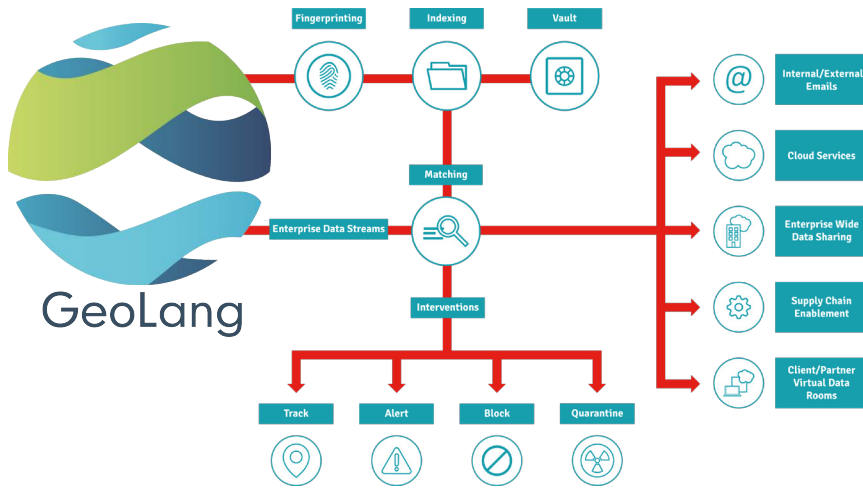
GeoLang

Fingerprinting

Indexing

Vault

Matching

Enterprise Data Streams

Interventions

Track

Alert

Block

Quarantine

Internal/External Emails

Cloud Services

Enterprise Wide Data Sharing

Supply Chain Enablement

Client/Partner Virtual Data Rooms